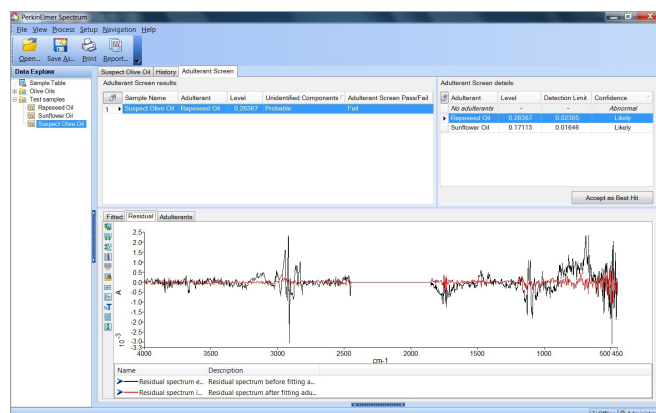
PerkinElmer Spectrum

File View Process Setup Navigation Help

Open... Save As... Print Report...

Data Explorer

Sample Table
Olive Oils
Test samples
Rapeseed Oil
Sunflower Oil
Suspect Olive Oil

Suspect Olive Oil | History | Adulterant Screen

Adulterant Screen results:

| | Sample Name | Adulterant | Level | Unidentified Components | Adulterant Screen Pass/Fail |
|---|---|---|---|---|---|
| 1 | Suspect Olive Oil | Rapeseed Oil | 0.26367 | Probable | Fail |

Adulterant Screen details:

| Adulterant | Level | Detection Limit | Confidence |
|---|---|---|---|
| No adulterants | - | - | Abnormal |
| Rapeseed Oil | 0.26367 | 0.02385 | Likely |
| Sunflower Oil | 0.17113 | 0.01646 | Likely |

Accept as Best Hit

Fitted | Residual | Adulterants

2.5
2.0
1.5
1.0
0.5
0.0
-0.5
-1.0
-1.5
-2.0
-2.5
-3.0
-3.3
A
$10^{-3}$
4000 3500 3000 2500 2000 1500 1000 500 450
cm-1

| Name | Description |
|---|---|
| Residual spectrum e... | Residual spectrum before fitting a... |
| Residual spectrum i... | Residual spectrum after fitting adu... |

Offline Administrator